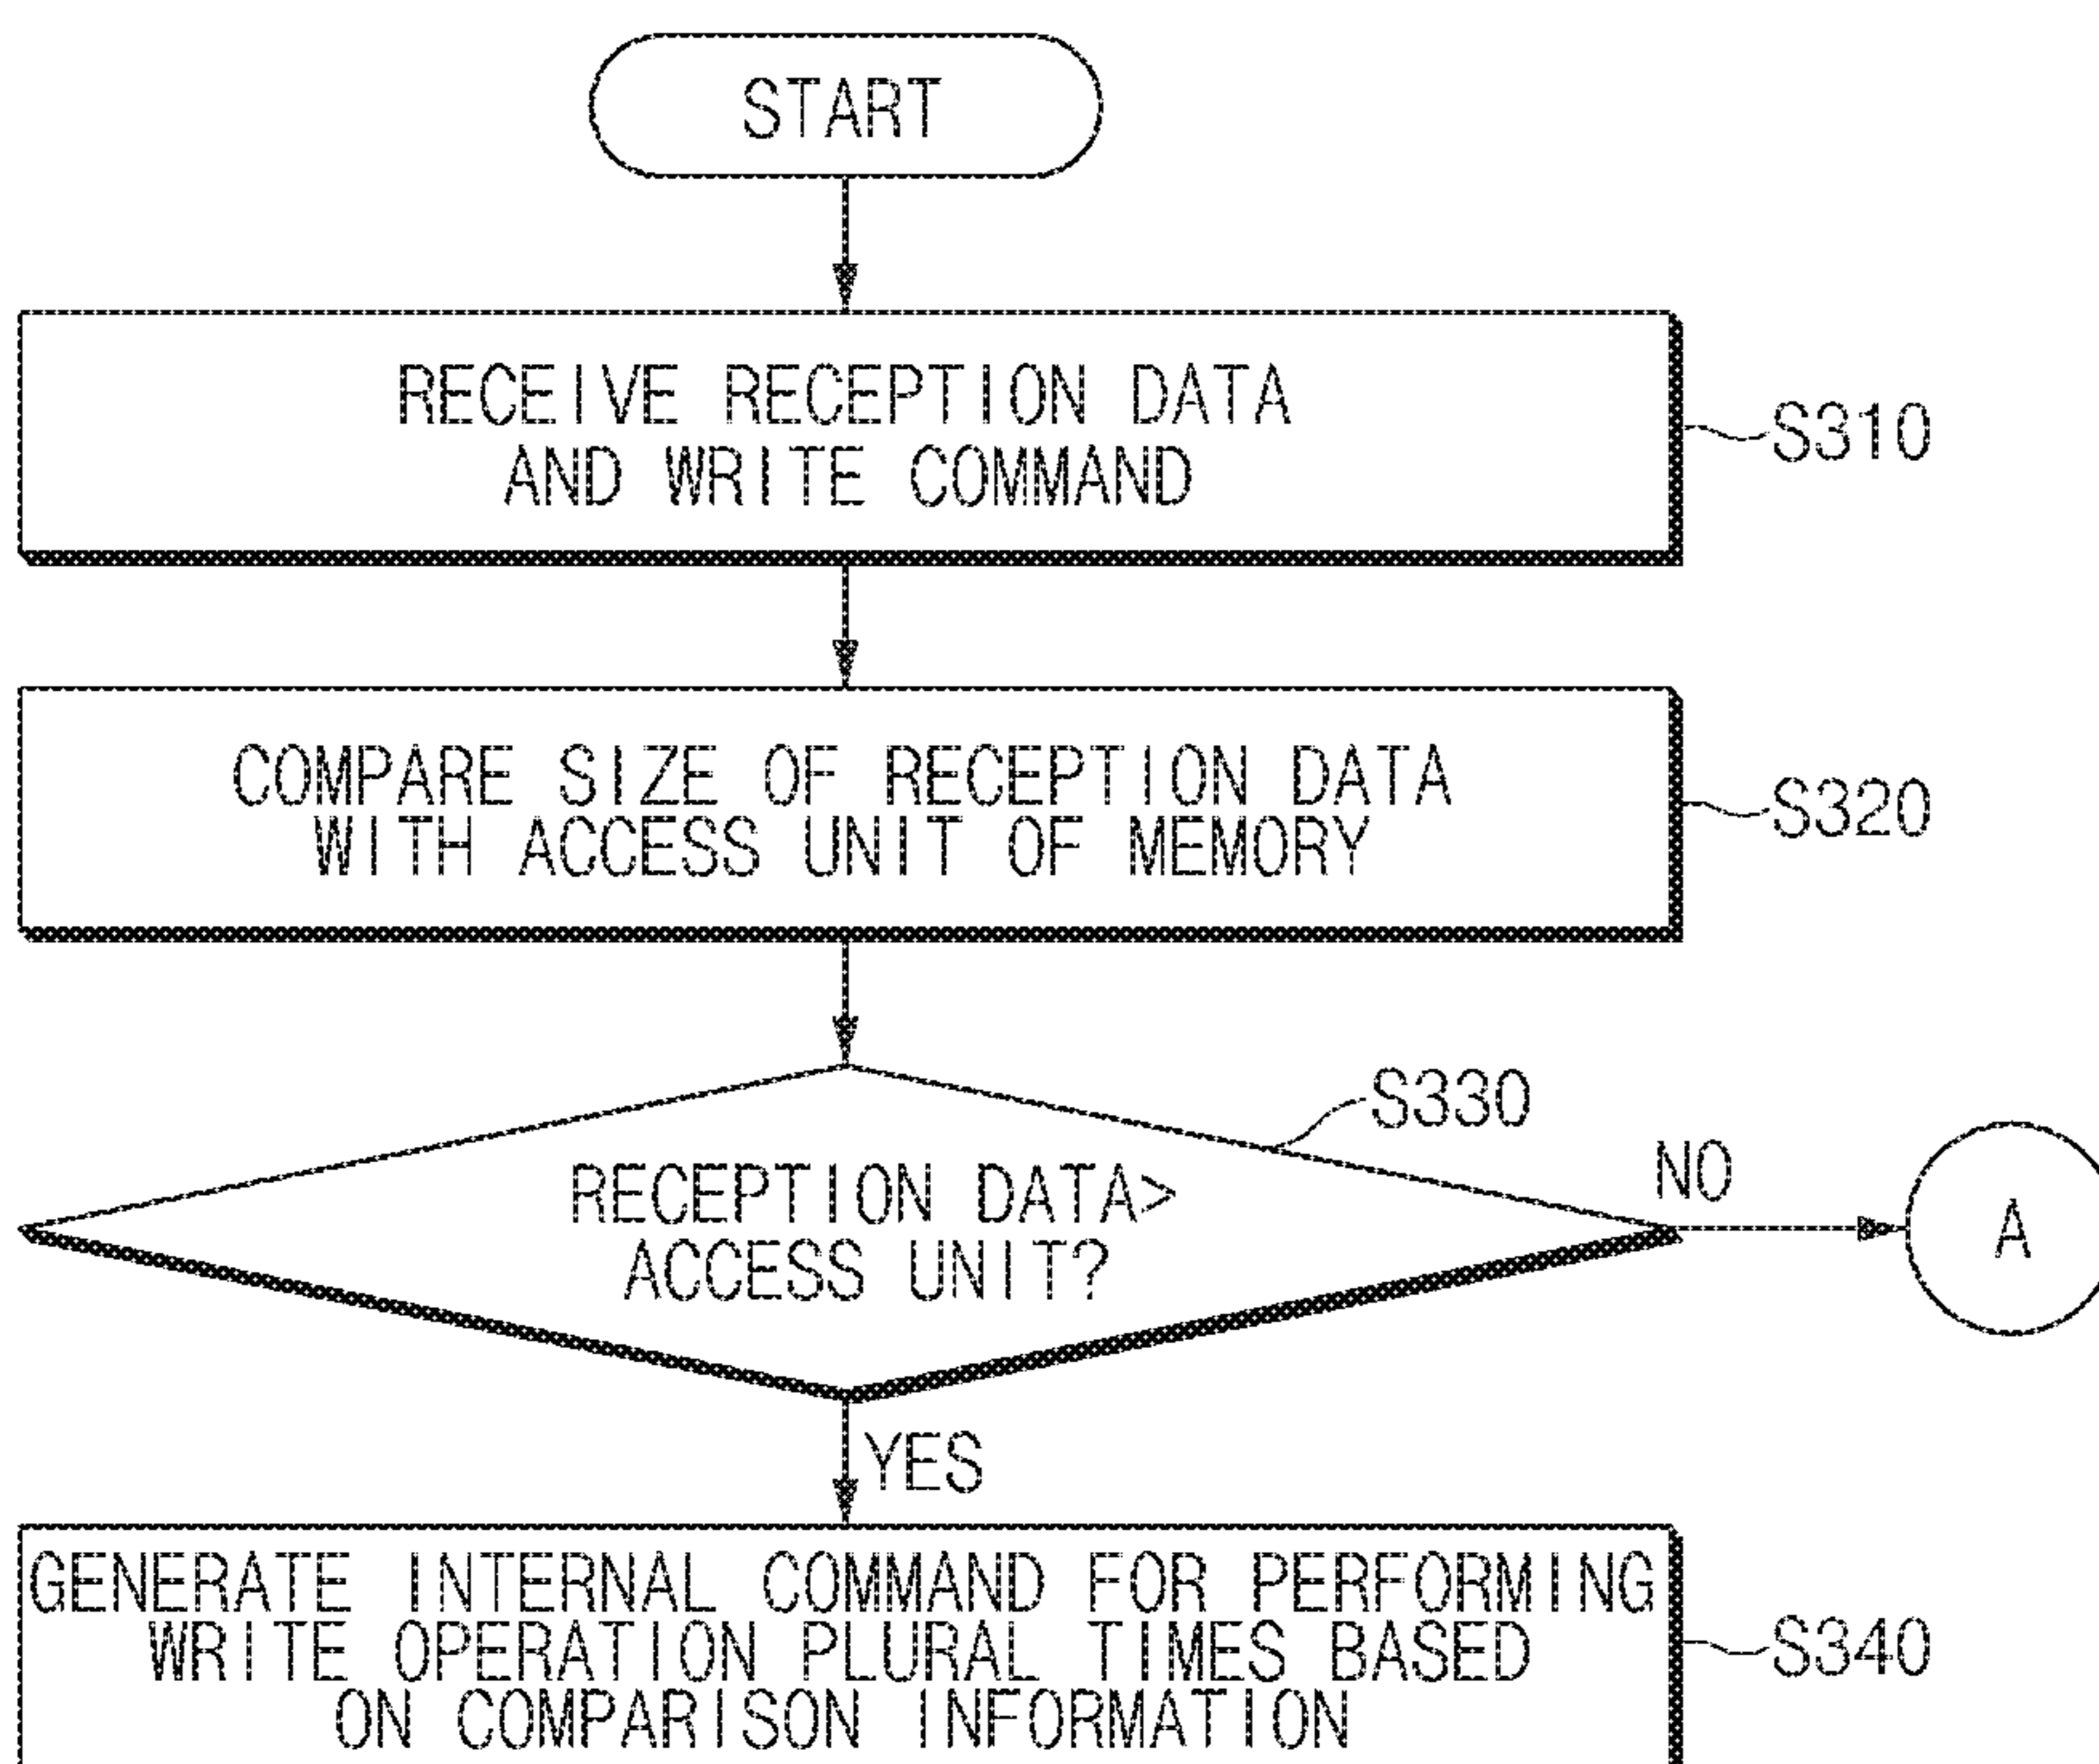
START

RECEIVE RECEPTION DATA AND WRITE COMMAND

S310

COMPARE SIZE OF RECEPTION DATA WITH ACCESS UNIT OF MEMORY

S320

S330

RECEPTION DATA> ACCESS UNIT?

NO

A

YES

GENERATE INTERNAL COMMAND FOR PERFORMING WRITE OPERATION PLURAL TIMES BASED ON COMPARISON INFORMATION

S340